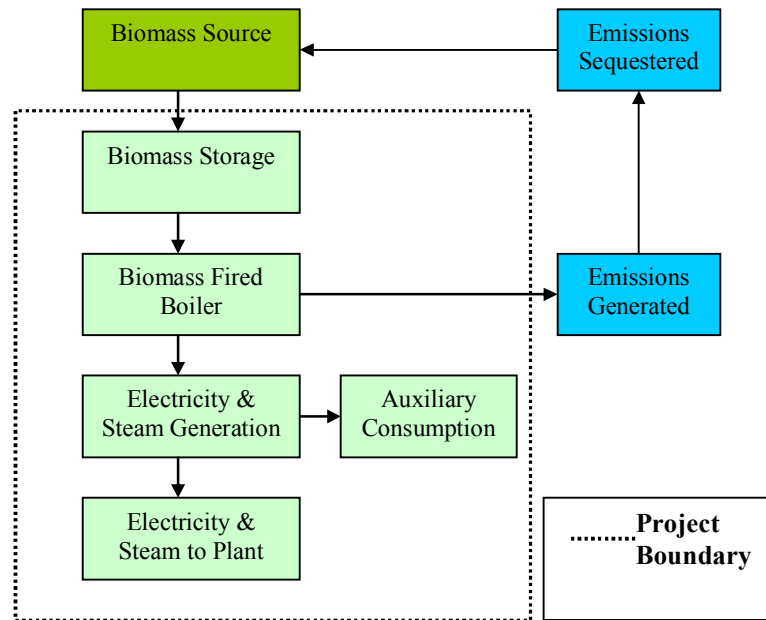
Biomass Source

Emissions Sequestered

Biomass Storage

Biomass Fired Boiler

Emissions Generated

Electricity & Steam Generation

Auxiliary Consumption

Electricity & Steam to Plant

Project Boundary